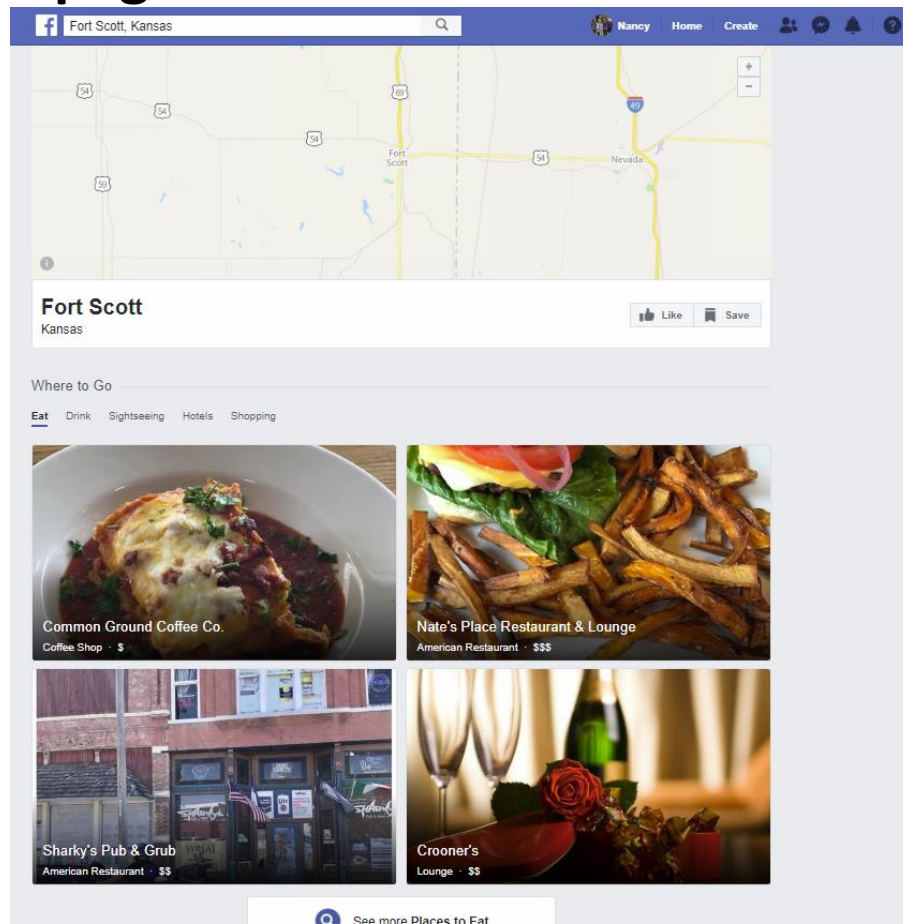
Fort Scott, Kansas

Nancy Home Create

54 54 69 54 49 54 59

Fort Scott

Nevada

+
−

Fort Scott
Kansas

Like Save

Where to Go

Eat Drink Sightseeing Hotels Shopping

Common Ground Coffee Co.
Coffee Shop · $

Nate's Place Restaurant & Lounge
American Restaurant · $$$

Sharky's Pub & Grub
American Restaurant · $$

Crooner's
Lounge · $$

See more Places to Eat